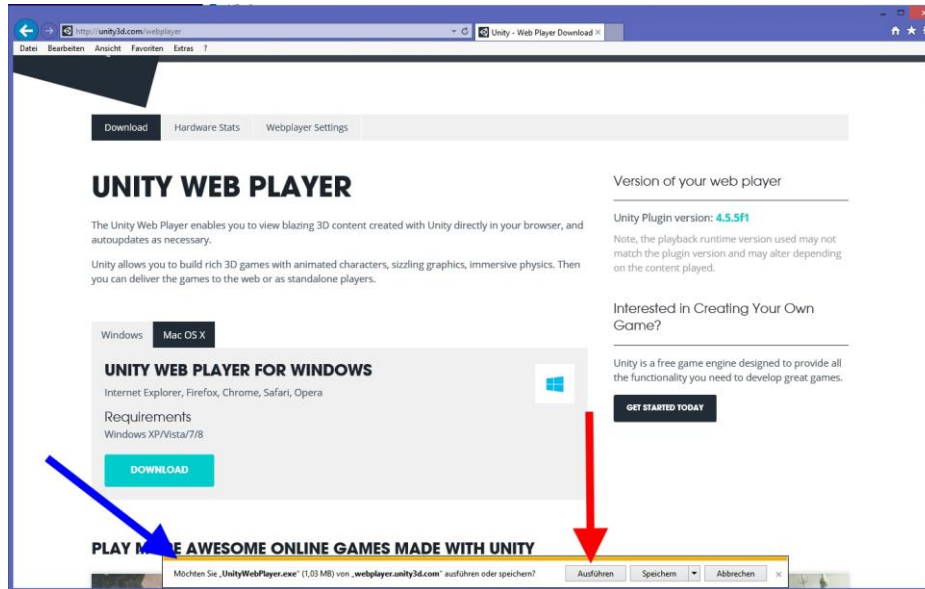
http://unity3d.com/webplayer
Unity - Web Player Download ×
Datei Bearbeiten Ansicht Favoriten Extras ?

Download Hardware Stats Webplayer Settings

UNITY WEB PLAYER

The Unity Web Player enables you to view blazing 3D content created with Unity directly in your browser, and autoupdates as necessary.

Unity allows you to build rich 3D games with animated characters, sizzling graphics, immersive physics. Then you can deliver the games to the web or as standalone players.

Version of your web player

Unity Plugin version: 4.5.5f1

Note, the playback runtime version used may not match the plugin version and may alter depending on the content played.

Interested in Creating Your Own Game?

Unity is a free game engine designed to provide all the functionality you need to develop great games.

GET STARTED TODAY

Windows Mac OS X

UNITY WEB PLAYER FOR WINDOWS

Internet Explorer, Firefox, Chrome, Safari, Opera

Requirements
Windows XP/Vista/7/8

DOWNLOAD

PLAY M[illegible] AWESOME ONLINE GAMES MADE WITH UNITY

Möchten Sie „UnityWebPlayer.exe" (1,03 MB) von „webplayer.unity3d.com" ausführen oder speichern? Ausführen Speichern Abbrechen ×